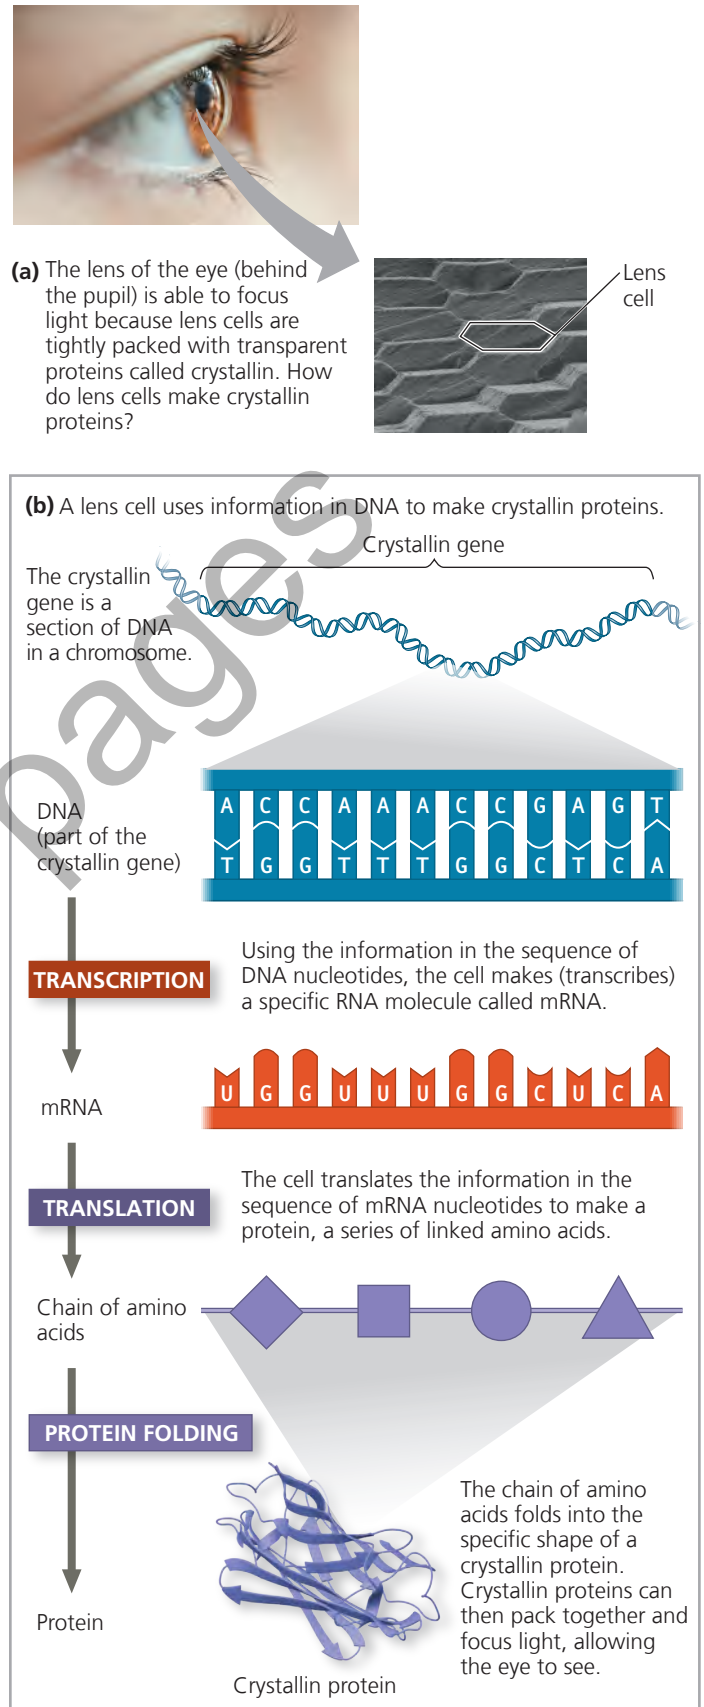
(a) The lens of the eye (behind the pupil) is able to focus light because lens cells are tightly packed with transparent proteins called crystallin. How do lens cells make crystallin proteins?

Lens cell

(b) A lens cell uses information in DNA to make crystallin proteins.

Crystallin gene

The crystallin gene is a section of DNA in a chromosome.

DNA (part of the crystallin gene)

| A | C | C | A | A | A | C | C | G | A | G | T |
|---|---|---|---|---|---|---|---|---|---|---|---|
| T | G | G | T | T | T | G | G | C | T | C | A |

TRANSCRIPTION

Using the information in the sequence of DNA nucleotides, the cell makes (transcribes) a specific RNA molecule called mRNA.

mRNA

U G G U U U G G C U C A

TRANSLATION

The cell translates the information in the sequence of mRNA nucleotides to make a protein, a series of linked amino acids.

Chain of amino acids

PROTEIN FOLDING

Protein

Crystallin protein

The chain of amino acids folds into the specific shape of a crystallin protein. Crystallin proteins can then pack together and focus light, allowing the eye to see.

pages